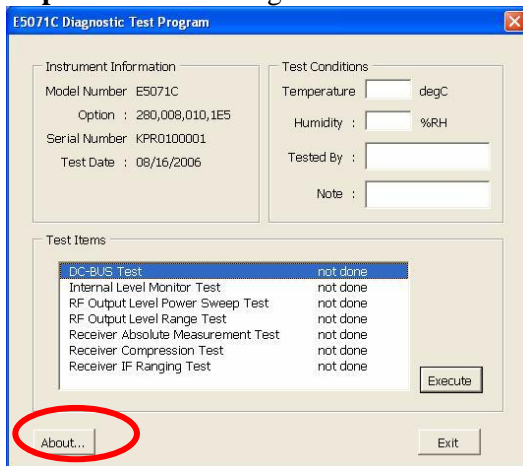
E5071C Diagnostic Test Program

Instrument Information
Model Number E5071C
Option : 280,008,010,1E5
Serial Number KPR0100001
Test Date : 08/16/2006

Test Conditions
Temperature degC
Humidity : %RH
Tested By :
Note :

Test Items

| | |
|---|---|
| DC-BUS Test | not done |
| Internal Level Monitor Test | not done |
| RF Output Level Power Sweep Test | not done |
| RF Output Level Range Test | not done |
| Receiver Absolute Measurement Test | not done |
| Receiver Compression Test | not done |
| Receiver IF Ranging Test | not done |

Execute

About...

Exit